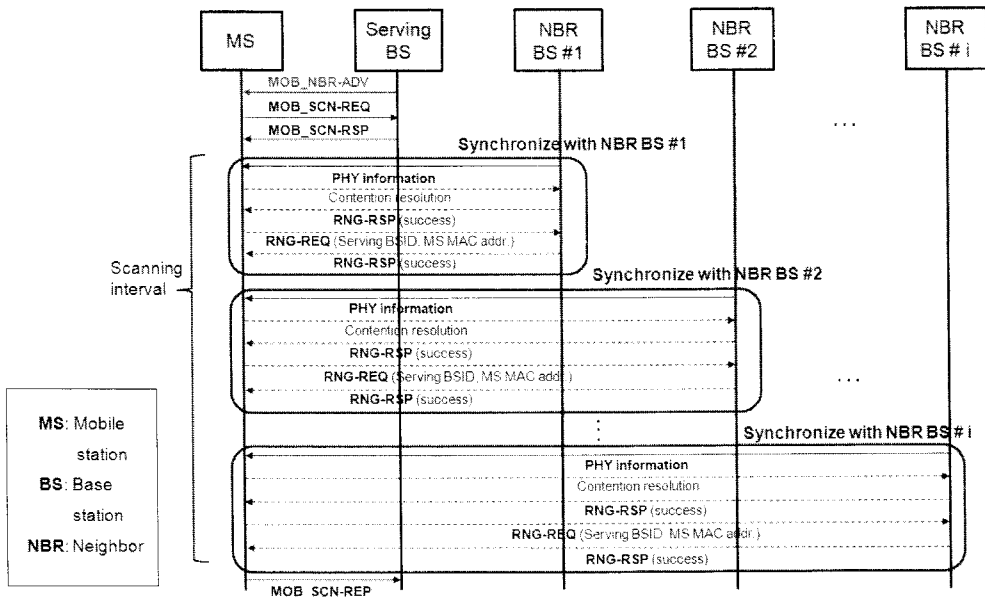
MS
Serving BS
NBR BS #1
NBR BS #2
NBR BS # i

MOB_NBR-ADV
MOB_SCN-REQ
MOB_SCN-RSP
...

Synchronize with NBR BS #1
PHY information
Contention resolution
RNG-RSP (success)
RNG-REQ (Serving BSID, MS MAC addr.)
RNG-RSP (success)

Scanning interval

Synchronize with NBR BS #2
PHY information
Contention resolution
RNG-RSP (success)
RNG-REQ (Serving BSID, MS MAC addr.)
RNG-RSP (success)
...

Synchronize with NBR BS # i
PHY information
Contention resolution
RNG-RSP (success)
RNG-REQ (Serving BSID, MS MAC addr.)
RNG-RSP (success)

MOB_SCN-REP

MS: Mobile station
BS: Base station
NBR: Neighbor